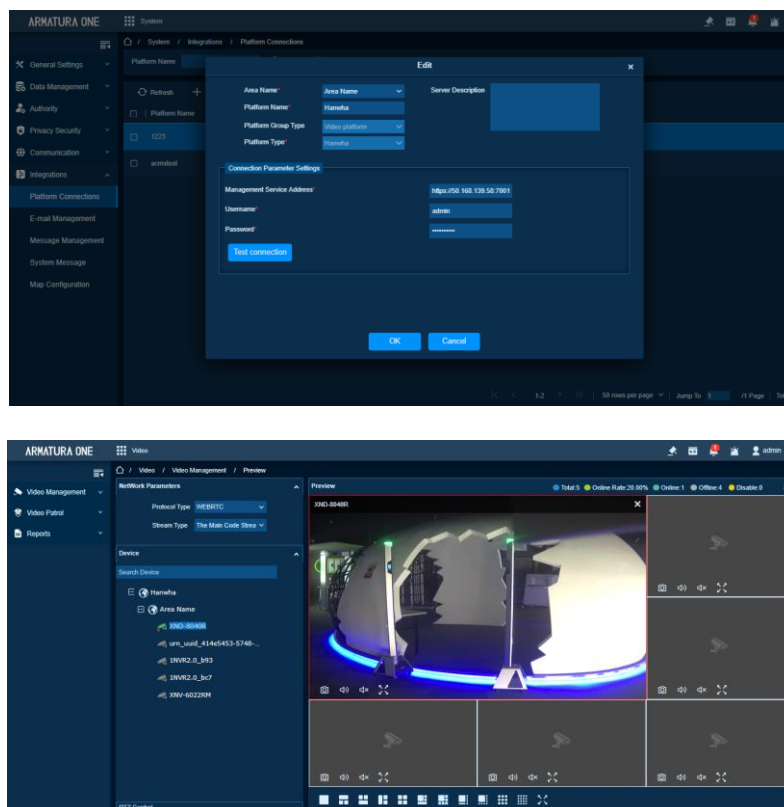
ARMATURA ONE System

System / Integrations / Platform Connections

General Settings
Data Management
Authority
Privacy Security
Communication
Integrations
Platform Connections
E-mail Management
Message Management
System Message
Map Configuration

Platform Name
Refresh
Platform Name
1223
acmstest

Edit

Area Name* Area Name
Platform Name* Hanwha
Platform Group Type Video platform
Platform Type* Hanwha
Server Description

Connection Parameter Settings
Management Service Address* https://50.168.139.58:7801
Username* admin
Password* ••••••••••
Test connection

OK Cancel

1-2 | 50 rows per page | Jump To 1 /1 Page | To

ARMATURA ONE Video

Video / Video Management / Preview

admin

Video Management
Video Patrol
Reports

NetWork Parameters
Protocol Type WEBRTC
Stream Type The Main Code Strea

Device
Search Device
Hanwha
Area Name
XND-8040R
urn_uuid_414e5453-5748-...
1NVR2.0_b93
1NVR2.0_bc7
XNV-6022RM

PTZ Control

Preview
Total:5 Online Rate:20.00% Online:1 Offline:4 Disable:0

XND-8040R